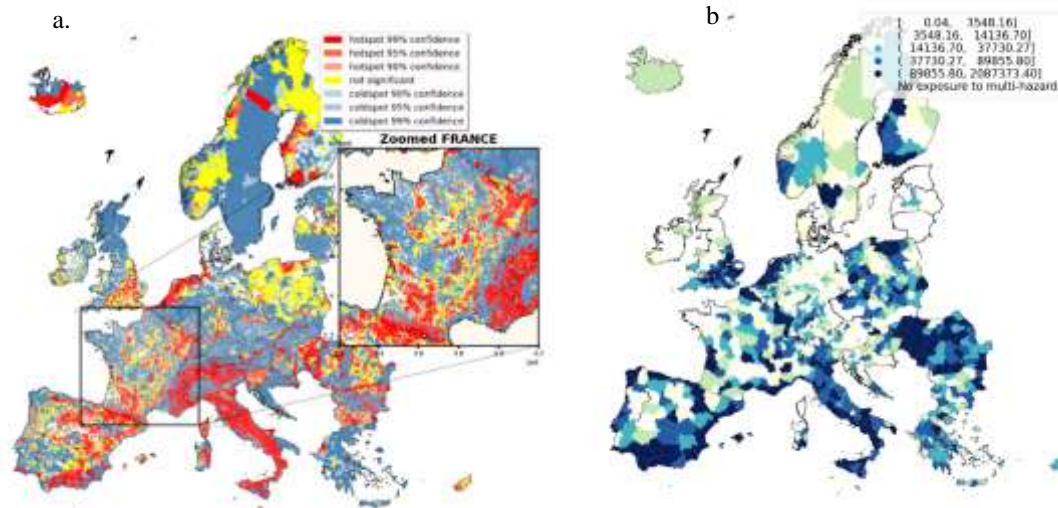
a.

hotspot 99% confidence
hotspot 95% confidence
hotspot 90% confidence
not significant
coldspot 90% confidence
coldspot 95% confidence
coldspot 99% confidence

Zoomed FRANCE

b

[ 0.04, 3548.16]
( 3548.16, 14136.70]
( 14136.70, 37730.27]
( 37730.27, 89855.80]
( 89855.80, 2087373.40]
No exposure to multi-hazard